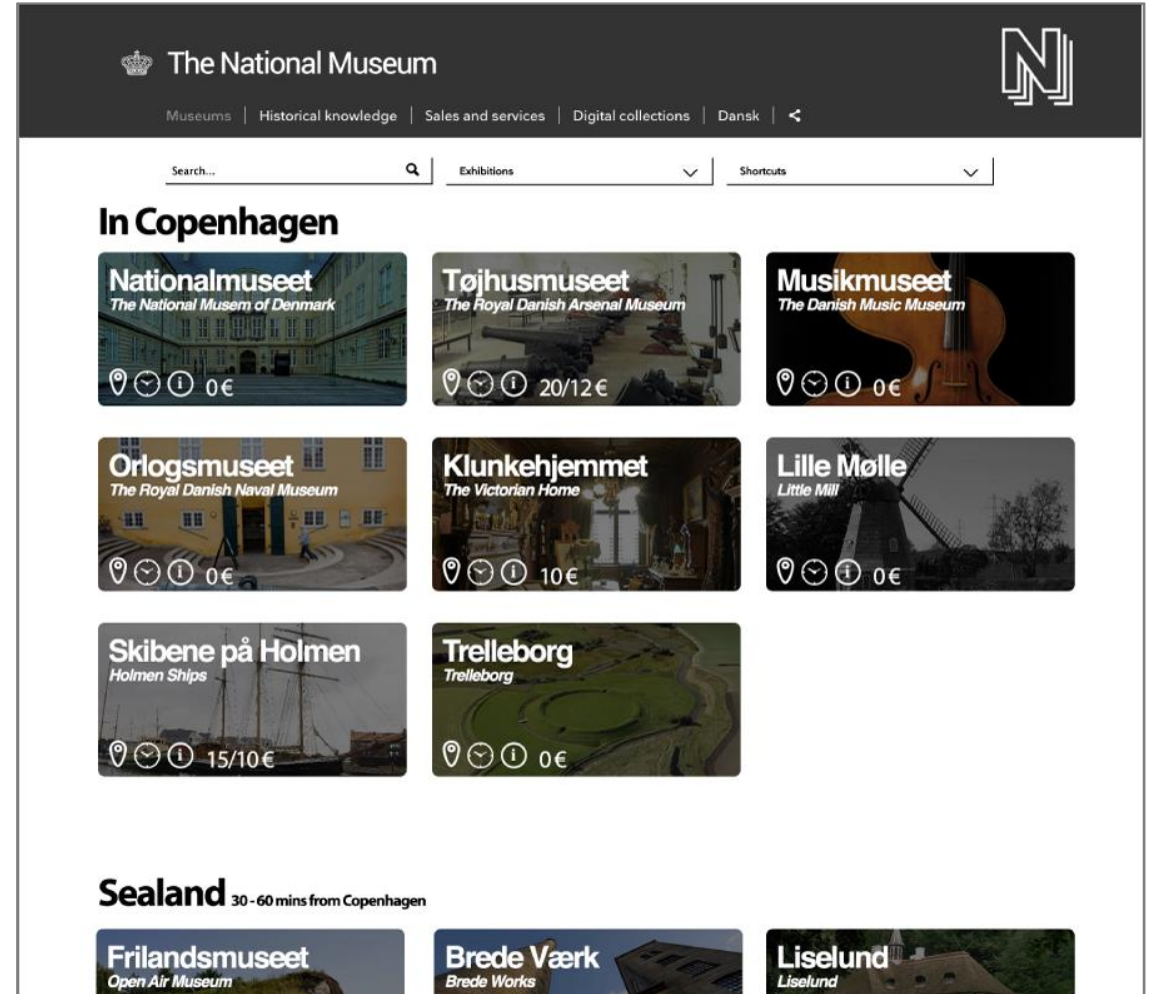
The National Museum

Museums | Historical knowledge | Sales and services | Digital collections | Dansk |

Search...

Exhibitions

Shortcuts

In Copenhagen

Nationalmuseet
The National Musem of Denmark
0€

Tøjhusmuseet
The Royal Danish Arsenal Museum
20/12€

Musikmuseet
The Danish Music Museum
0€

Orlogsmuseet
The Royal Danish Naval Museum
0€

Klunkehjemmet
The Victorian Home
10€

Lille Mølle
Little Mill
0€

Skibene på Holmen
Holmen Ships
15/10€

Trelleborg
Trelleborg
0€

Sealand 30 - 60 mins from Copenhagen

Frilandsmuseet
Open Air Museum

Brede Værk
Brede Works

Liselund
Liselund